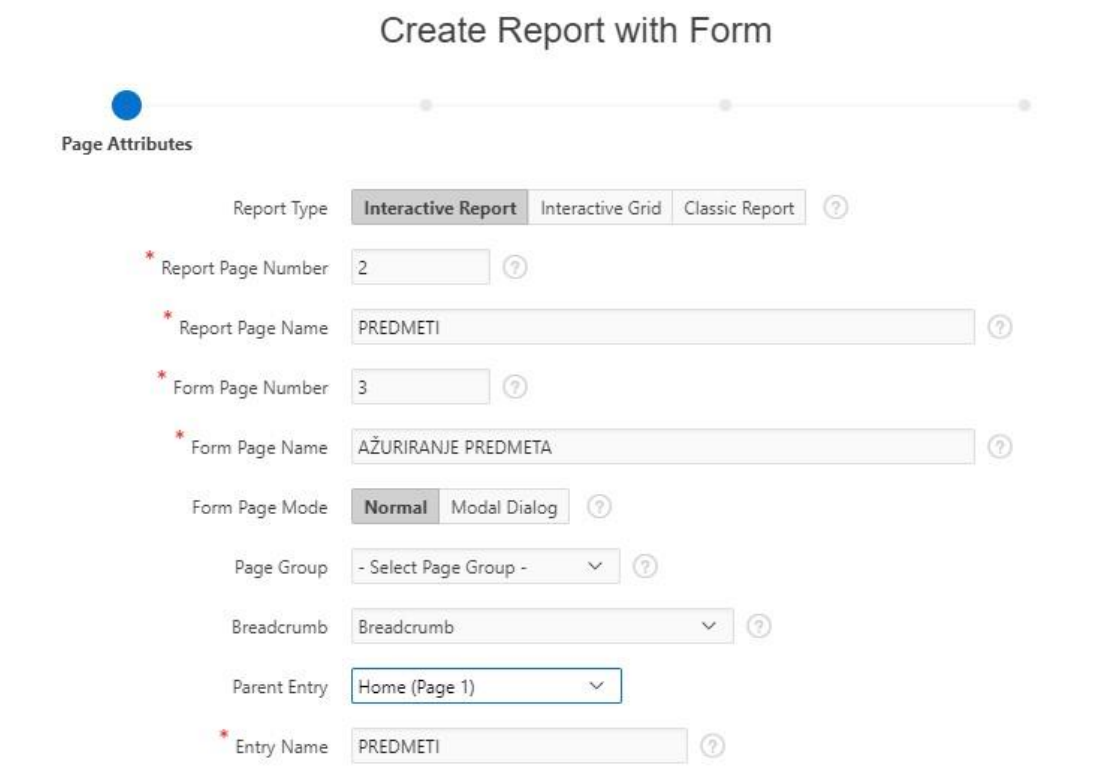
Create Report with Form

Page Attributes

Report Type Interactive Report Interactive Grid Classic Report ?

* Report Page Number 2 ?

* Report Page Name PREDMETI ?

* Form Page Number 3 ?

* Form Page Name AŽURIRANJE PREDMETA ?

Form Page Mode Normal Modal Dialog ?

Page Group - Select Page Group - ?

Breadcrumb Breadcrumb ?

Parent Entry Home (Page 1)

* Entry Name PREDMETI ?